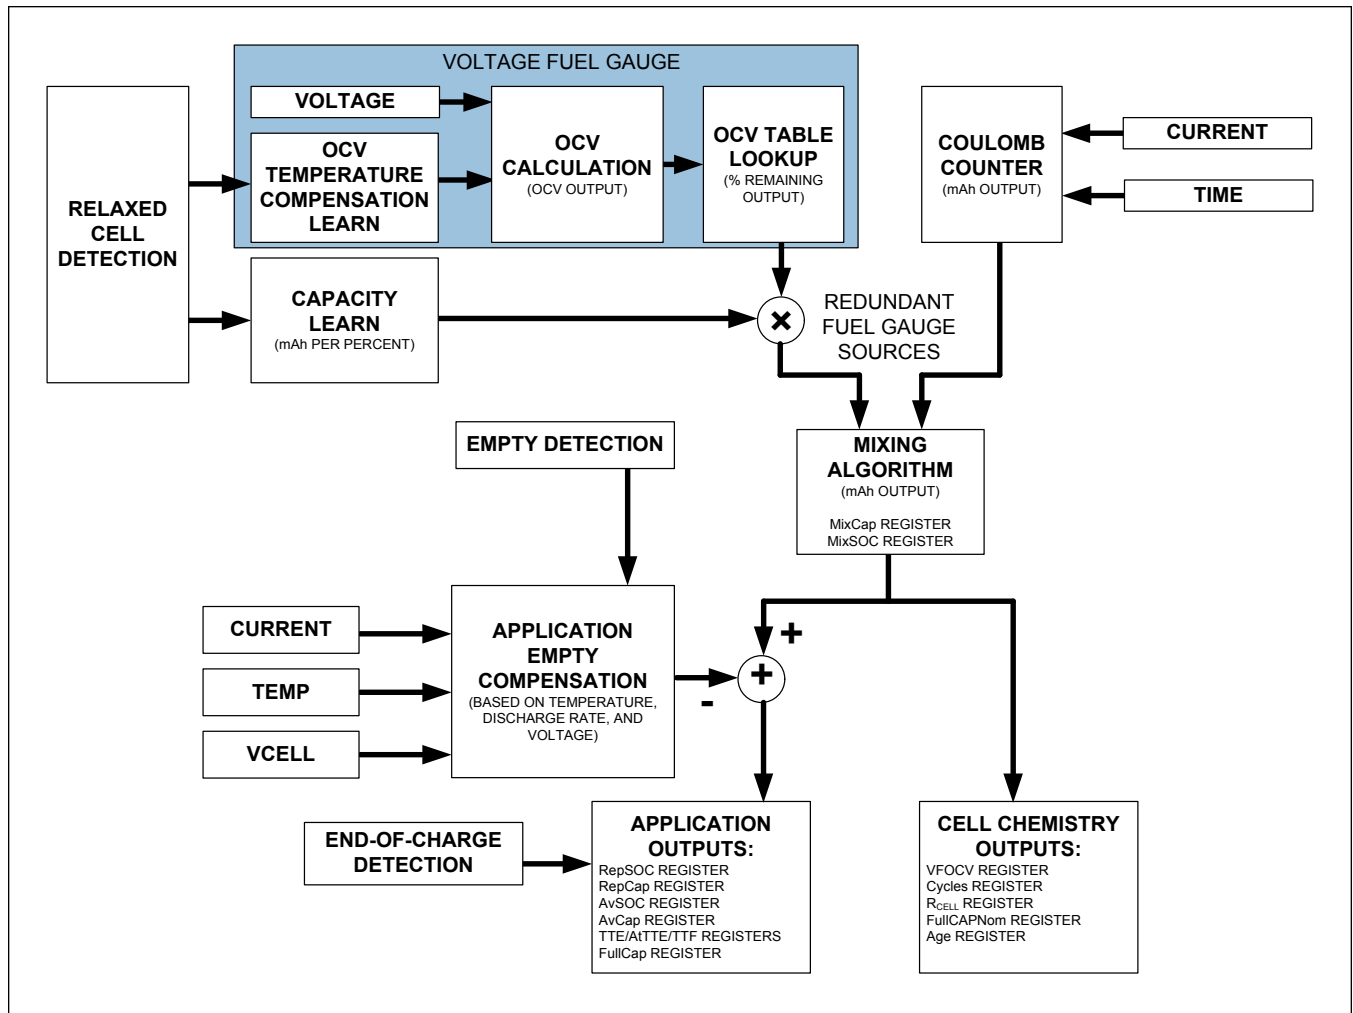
VOLTAGE FUEL GAUGE

VOLTAGE

OCV TEMPERATURE COMPENSATION LEARN

OCV CALCULATION
(OCV OUTPUT)

OCV TABLE LOOKUP
(% REMAINING OUTPUT)

COULOMB COUNTER
(mAh OUTPUT)

CURRENT

TIME

RELAXED CELL DETECTION

CAPACITY LEARN
(mAh PER PERCENT)

×

REDUNDANT FUEL GAUGE SOURCES

EMPTY DETECTION

MIXING ALGORITHM
(mAh OUTPUT)

MixCap REGISTER
MixSOC REGISTER

CURRENT

TEMP

VCELL

APPLICATION EMPTY COMPENSATION
(BASED ON TEMPERATURE, DISCHARGE RATE, AND VOLTAGE)

+

+

-

END-OF-CHARGE DETECTION

APPLICATION OUTPUTS:
RepSOC REGISTER
RepCap REGISTER
AvSOC REGISTER
AvCap REGISTER
TTE/AtTTE/TTF REGISTERS
FullCap REGISTER

CELL CHEMISTRY OUTPUTS:
VFOCV REGISTER
Cycles REGISTER
$R_{CELL}$ REGISTER
FullCAPNom REGISTER
Age REGISTER